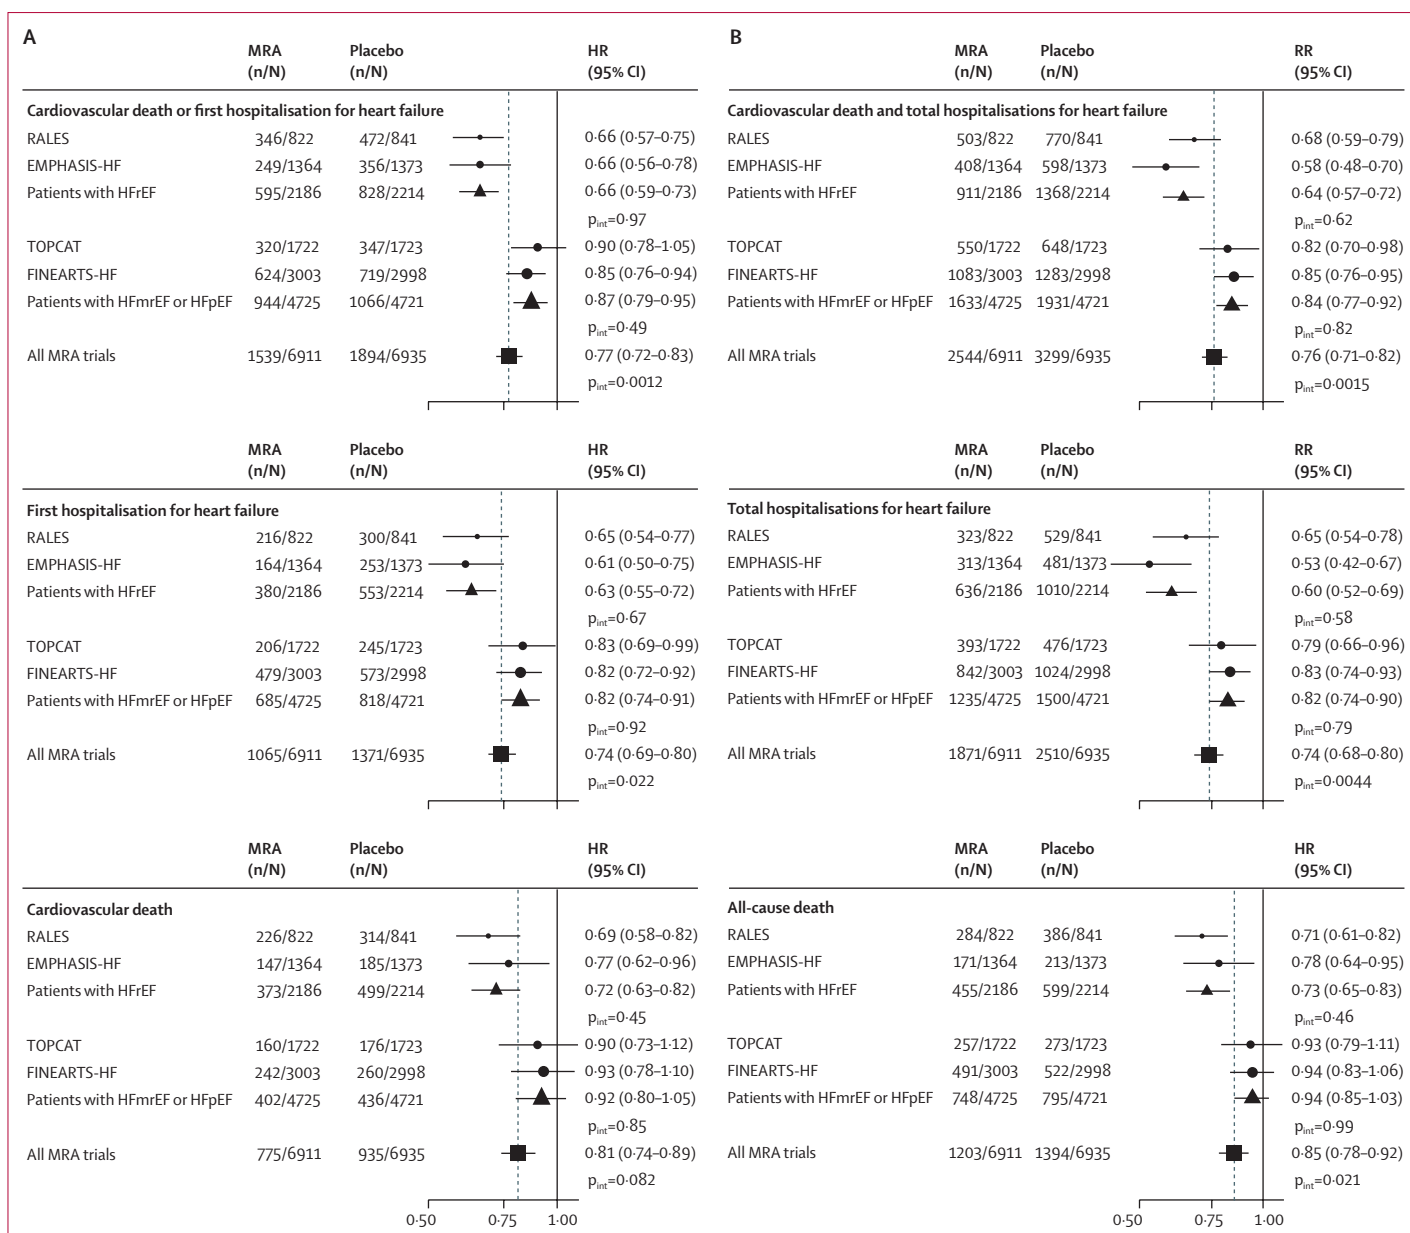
A

| | MRA (n/N) | Placebo (n/N) | HR (95% CI) |
|---|---|---|---|
| **Cardiovascular death or first hospitalisation for heart failure** | | | |
| RALES | 346/822 | 472/841 | 0·66 (0·57–0·75) |
| EMPHASIS-HF | 249/1364 | 356/1373 | 0·66 (0·56–0·78) |
| Patients with HFrEF | 595/2186 | 828/2214 | 0·66 (0·59–0·73) |
| | | | $p_{int}$=0·97 |
| TOPCAT | 320/1722 | 347/1723 | 0·90 (0·78–1·05) |
| FINEARTS-HF | 624/3003 | 719/2998 | 0·85 (0·76–0·94) |
| Patients with HFmrEF or HFpEF | 944/4725 | 1066/4721 | 0·87 (0·79–0·95) |
| | | | $p_{int}$=0·49 |
| All MRA trials | 1539/6911 | 1894/6935 | 0·77 (0·72–0·83) |
| | | | $p_{int}$=0·0012 |

| | MRA (n/N) | Placebo (n/N) | HR (95% CI) |
|---|---|---|---|
| **First hospitalisation for heart failure** | | | |
| RALES | 216/822 | 300/841 | 0·65 (0·54–0·77) |
| EMPHASIS-HF | 164/1364 | 253/1373 | 0·61 (0·50–0·75) |
| Patients with HFrEF | 380/2186 | 553/2214 | 0·63 (0·55–0·72) |
| | | | $p_{int}$=0·67 |
| TOPCAT | 206/1722 | 245/1723 | 0·83 (0·69–0·99) |
| FINEARTS-HF | 479/3003 | 573/2998 | 0·82 (0·72–0·92) |
| Patients with HFmrEF or HFpEF | 685/4725 | 818/4721 | 0·82 (0·74–0·91) |
| | | | $p_{int}$=0·92 |
| All MRA trials | 1065/6911 | 1371/6935 | 0·74 (0·69–0·80) |
| | | | $p_{int}$=0·022 |

| | MRA (n/N) | Placebo (n/N) | HR (95% CI) |
|---|---|---|---|
| **Cardiovascular death** | | | |
| RALES | 226/822 | 314/841 | 0·69 (0·58–0·82) |
| EMPHASIS-HF | 147/1364 | 185/1373 | 0·77 (0·62–0·96) |
| Patients with HFrEF | 373/2186 | 499/2214 | 0·72 (0·63–0·82) |
| | | | $p_{int}$=0·45 |
| TOPCAT | 160/1722 | 176/1723 | 0·90 (0·73–1·12) |
| FINEARTS-HF | 242/3003 | 260/2998 | 0·93 (0·78–1·10) |
| Patients with HFmrEF or HFpEF | 402/4725 | 436/4721 | 0·92 (0·80–1·05) |
| | | | $p_{int}$=0·85 |
| All MRA trials | 775/6911 | 935/6935 | 0·81 (0·74–0·89) |
| | | | $p_{int}$=0·082 |

0·50 0·75 1·00

B

| | MRA (n/N) | Placebo (n/N) | RR (95% CI) |
|---|---|---|---|
| **Cardiovascular death and total hospitalisations for heart failure** | | | |
| RALES | 503/822 | 770/841 | 0·68 (0·59–0·79) |
| EMPHASIS-HF | 408/1364 | 598/1373 | 0·58 (0·48–0·70) |
| Patients with HFrEF | 911/2186 | 1368/2214 | 0·64 (0·57–0·72) |
| | | | $p_{int}$=0·62 |
| TOPCAT | 550/1722 | 648/1723 | 0·82 (0·70–0·98) |
| FINEARTS-HF | 1083/3003 | 1283/2998 | 0·85 (0·76–0·95) |
| Patients with HFmrEF or HFpEF | 1633/4725 | 1931/4721 | 0·84 (0·77–0·92) |
| | | | $p_{int}$=0·82 |
| All MRA trials | 2544/6911 | 3299/6935 | 0·76 (0·71–0·82) |
| | | | $p_{int}$=0·0015 |

| | MRA (n/N) | Placebo (n/N) | RR (95% CI) |
|---|---|---|---|
| **Total hospitalisations for heart failure** | | | |
| RALES | 323/822 | 529/841 | 0·65 (0·54–0·78) |
| EMPHASIS-HF | 313/1364 | 481/1373 | 0·53 (0·42–0·67) |
| Patients with HFrEF | 636/2186 | 1010/2214 | 0·60 (0·52–0·69) |
| | | | $p_{int}$=0·58 |
| TOPCAT | 393/1722 | 476/1723 | 0·79 (0·66–0·96) |
| FINEARTS-HF | 842/3003 | 1024/2998 | 0·83 (0·74–0·93) |
| Patients with HFmrEF or HFpEF | 1235/4725 | 1500/4721 | 0·82 (0·74–0·90) |
| | | | $p_{int}$=0·79 |
| All MRA trials | 1871/6911 | 2510/6935 | 0·74 (0·68–0·80) |
| | | | $p_{int}$=0·0044 |

| | MRA (n/N) | Placebo (n/N) | HR (95% CI) |
|---|---|---|---|
| **All-cause death** | | | |
| RALES | 284/822 | 386/841 | 0·71 (0·61–0·82) |
| EMPHASIS-HF | 171/1364 | 213/1373 | 0·78 (0·64–0·95) |
| Patients with HFrEF | 455/2186 | 599/2214 | 0·73 (0·65–0·83) |
| | | | $p_{int}$=0·46 |
| TOPCAT | 257/1722 | 273/1723 | 0·93 (0·79–1·11) |
| FINEARTS-HF | 491/3003 | 522/2998 | 0·94 (0·83–1·06) |
| Patients with HFmrEF or HFpEF | 748/4725 | 795/4721 | 0·94 (0·85–1·03) |
| | | | $p_{int}$=0·99 |
| All MRA trials | 1203/6911 | 1394/6935 | 0·85 (0·78–0·92) |
| | | | $p_{int}$=0·021 |

0·50 0·75 1·00